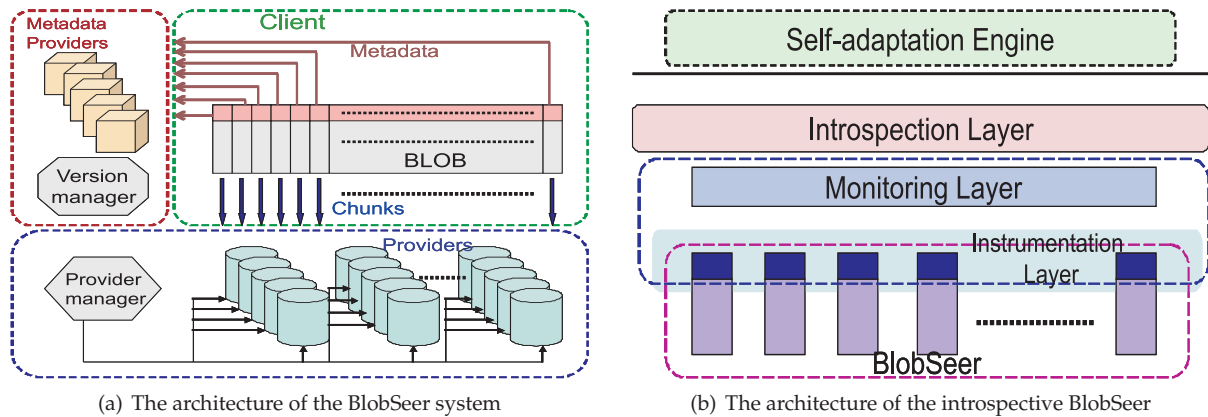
Metadata Providers

Client

Metadata

Version manager

BLOB

Chunks

Providers

Provider manager

(a) The architecture of the BlobSeer system

Self-adaptation Engine

Introspection Layer

Monitoring Layer

Instrumentation Layer

BlobSeer

(b) The architecture of the introspective BlobSeer